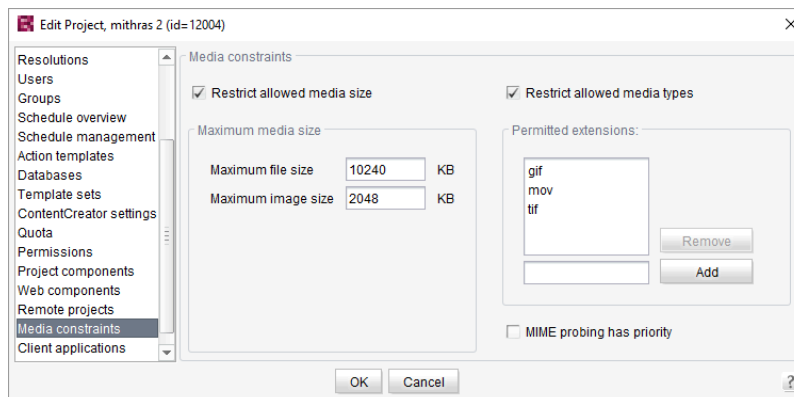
Edit Project, mithras 2 (id=12004)

×

Resolutions
Users
Groups
Schedule overview
Schedule management
Action templates
Databases
Template sets
ContentCreator settings
Quota
Permissions
Project components
Web components
Remote projects
Media constraints
Client applications

Media constraints

Restrict allowed media size

Restrict allowed media types

Maximum media size

Maximum file size 10240 KB

Maximum image size 2048 KB

Permitted extensions:

gif
mov
tif

Remove

Add

MIME probing has priority

OK Cancel

?